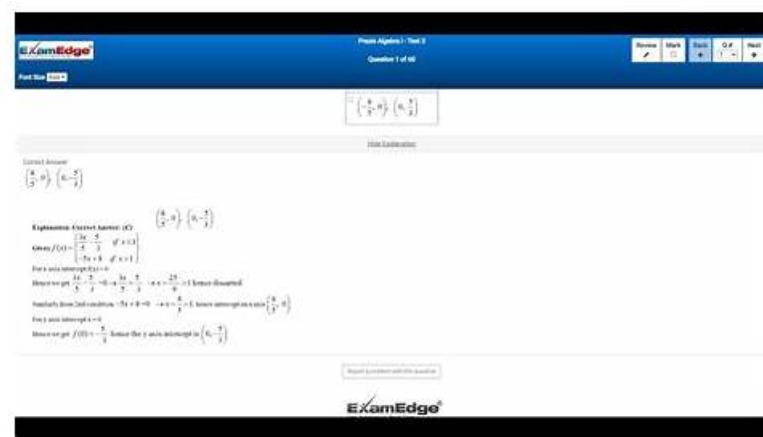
ExamEdge

Praxis Algebra I - Test 3
Question 1 of 60

Font Size

Review Mark Back Q# Next

$\left(\frac{8}{5},0\right),\left(0,-\frac{5}{3}\right)$

Hide Explanation

Correct Answer:
$\left(\frac{8}{5},0\right),\left(0,-\frac{5}{3}\right)$

Explanation: Correct Answer: (C) $\left(\frac{8}{5},0\right),\left(0,-\frac{5}{3}\right)$

Given $f(x)=\begin{cases}\frac{3x}{5}-\frac{5}{3} & \text{if } x\leq 1\\ -5x+8 & \text{if } x>1\end{cases}$

For x axis intercept f(x) = 0

Hence we get $\frac{3x}{5}-\frac{5}{3}=0\rightarrow\frac{3x}{5}=\frac{5}{3}\rightarrow x=\frac{25}{9}>1$ hence discarded

Similarly from 2nd condition $-5x+8=0\rightarrow x=\frac{8}{5}>1$, hence intercept on x axis $\left(\frac{8}{5},0\right)$

For y axis intercept x = 0

Hence we get $f(0)=-\frac{5}{3}$ hence the y axis intercept is $\left(0,-\frac{5}{3}\right)$

Report a problem with this question

ExamEdge